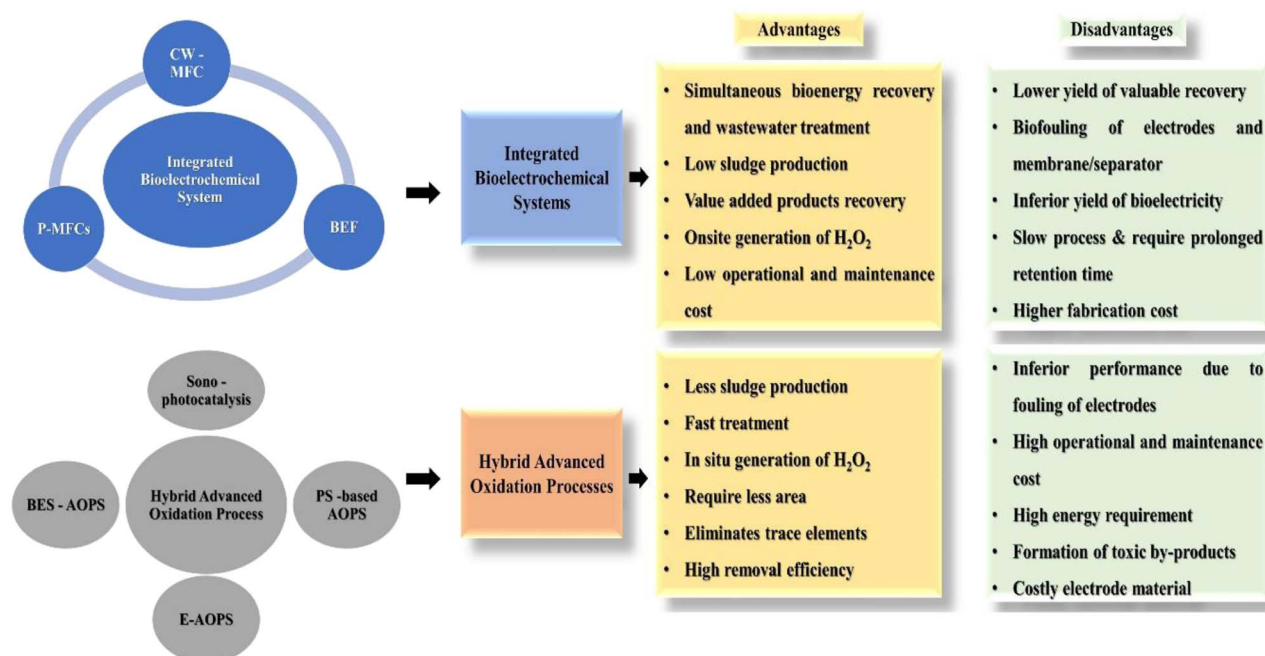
CW - MFC

Integrated Bioelectrochemical System

P-MFCs

BEF

Integrated Bioelectrochemical Systems

Advantages

• Simultaneous bioenergy recovery and wastewater treatment
• Low sludge production
• Value added products recovery
• Onsite generation of $H_2O_2$
• Low operational and maintenance cost

Disadvantages

• Lower yield of valuable recovery
• Biofouling of electrodes and membrane/separator
• Inferior yield of bioelectricity
• Slow process & require prolonged retention time
• Higher fabrication cost

Sono - photocatalysis

BES - AOPS

Hybrid Advanced Oxidation Process

PS -based AOPS

E-AOPS

Hybrid Advanced Oxidation Processes

• Less sludge production
• Fast treatment
• In situ generation of $H_2O_2$
• Require less area
• Eliminates trace elements
• High removal efficiency

• Inferior performance due to fouling of electrodes
• High operational and maintenance cost
• High energy requirement
• Formation of toxic by-products
• Costly electrode material